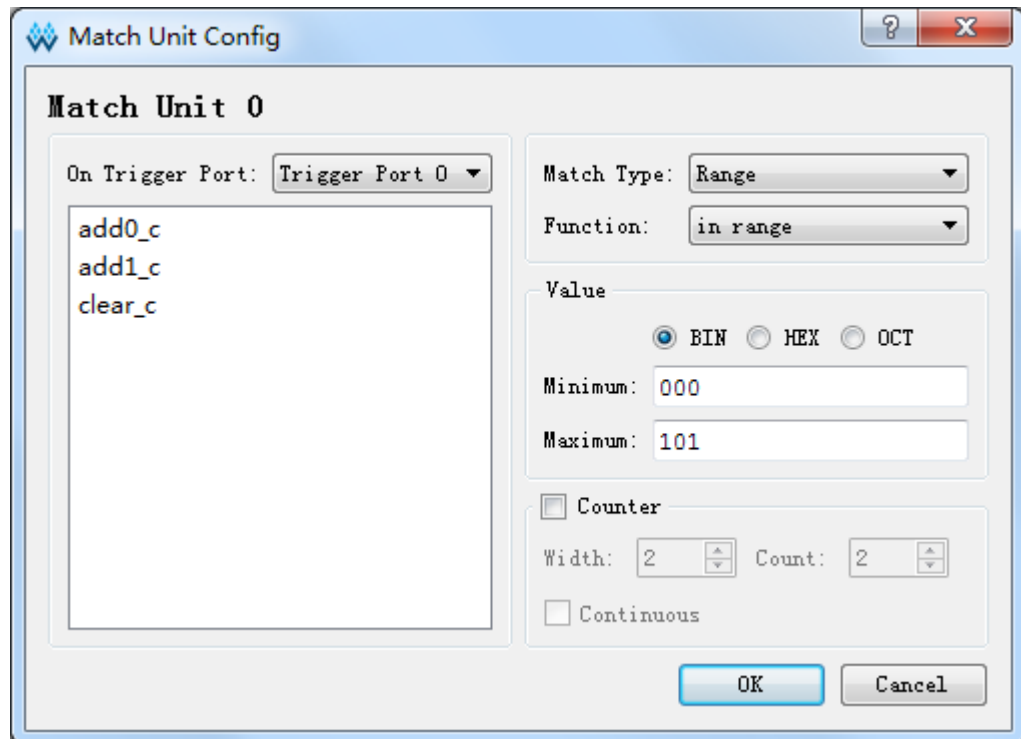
Match Unit Config

?

X

Match Unit 0

On Trigger Port: Trigger Port 0

add0_c
add1_c
clear_c

Match Type: Range

Function: in range

Value

BIN HEX OCT

Minimum: 000

Maximum: 101

Counter

Width: 2 Count: 2

Continuous

OK

Cancel